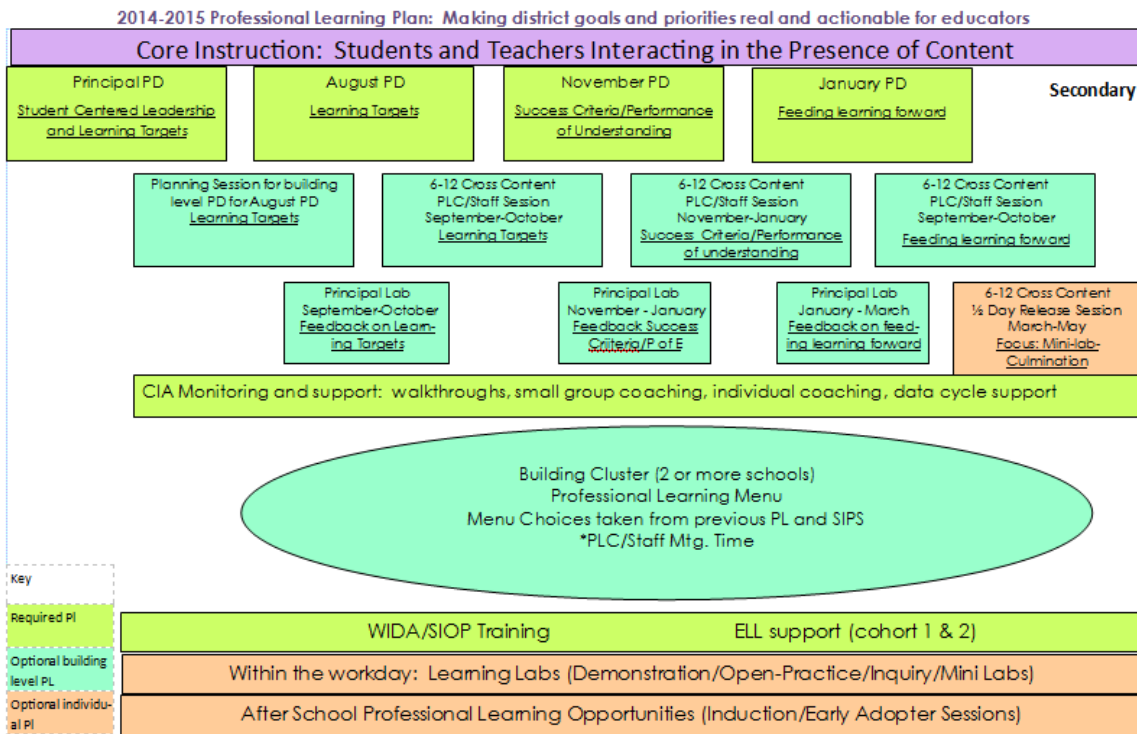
2014-2015 Professional Learning Plan: Making district goals and priorities real and actionable for educators

Core Instruction: Students and Teachers Interacting in the Presence of Content

Principal PD
Student Centered Leadership and Learning Targets

August PD
Learning Targets

November PD
Success Criteria/Performance of Understanding

January PD
Feeding learning forward

Secondary

Planning Session for building level PD for August PD
Learning Targets

6-12 Cross Content PLC/Staff Session September-October
Learning Targets

6-12 Cross Content PLC/Staff Session November-January
Success Criteria/Performance of understanding

6-12 Cross Content PLC/Staff Session September-October
Feeding learning forward

Principal Lab September-October
Feedback on Learning Targets

Principal Lab November - January
Feedback Success Criteria/P of E

Principal Lab January - March
Feedback on feeding learning forward

6-12 Cross Content ½ Day Release Session March-May
Focus: Mini-lab-Culmination

CIA Monitoring and support: walkthroughs, small group coaching, individual coaching, data cycle support

Building Cluster (2 or more schools)
Professional Learning Menu
Menu Choices taken from previous PL and SIPS
*PLC/Staff Mtg. Time

Key

Required Pl

Optional building level PL

Optional individual Pl

WIDA/SIOP Training    ELL support (cohort 1 & 2)

Within the workday: Learning Labs (Demonstration/Open-Practice/Inquiry/Mini Labs)

After School Professional Learning Opportunities (Induction/Early Adopter Sessions)